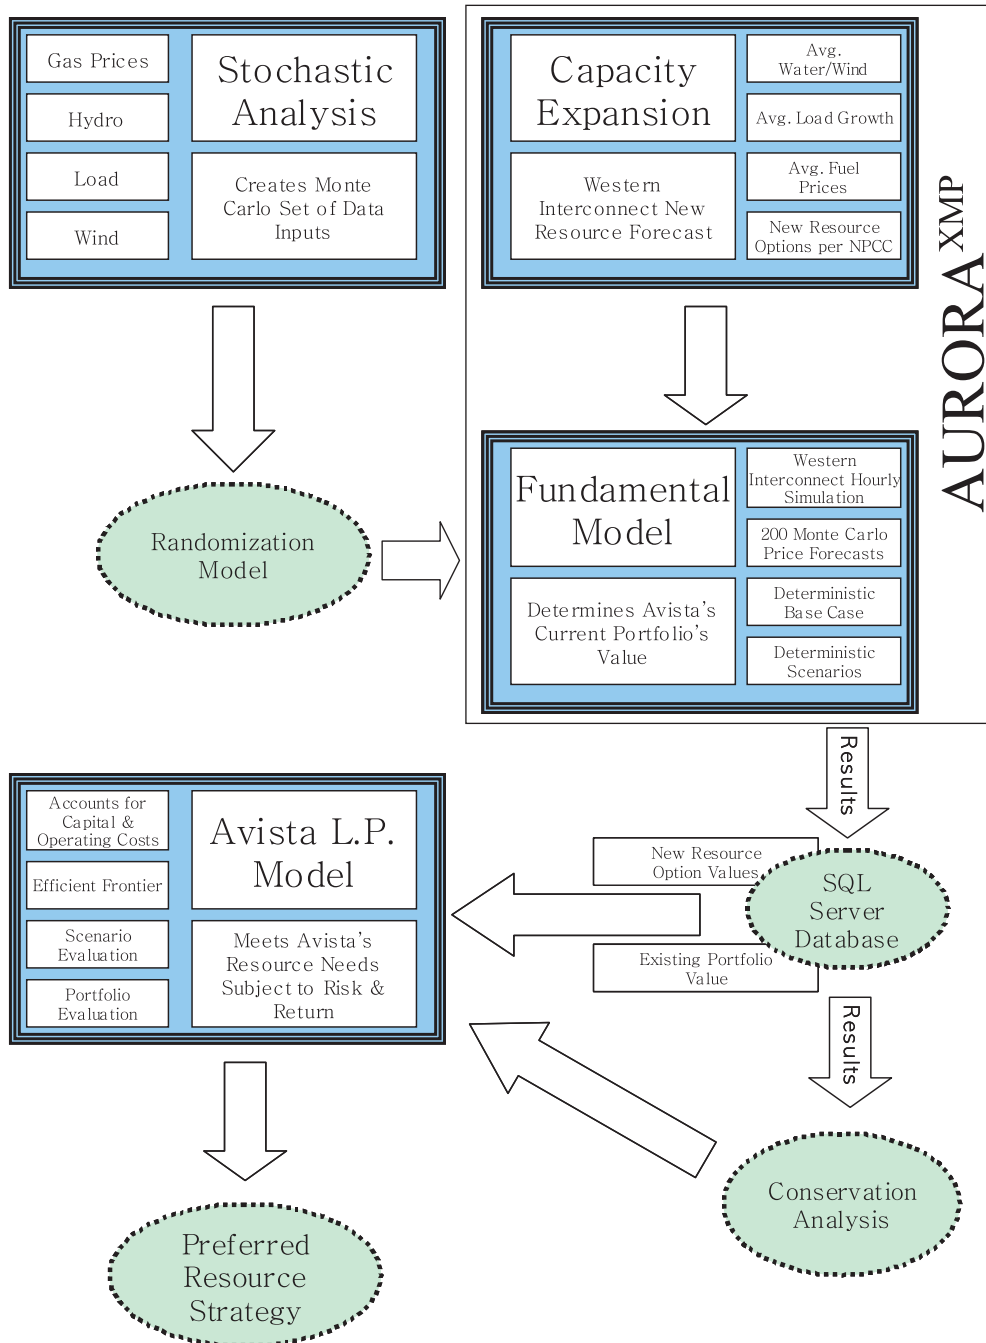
Gas Prices

Hydro

Load

Wind

Stochastic Analysis

Creates Monte Carlo Set of Data Inputs

Capacity Expansion

Avg. Water/Wind

Avg. Load Growth

Avg. Fuel Prices

New Resource Options per NPCC

Western Interconnect New Resource Forecast

AURORA$^{XMP}$

Randomization Model

Fundamental Model

Western Interconnect Hourly Simulation

200 Monte Carlo Price Forecasts

Deterministic Base Case

Deterministic Scenarios

Determines Avista's Current Portfolio's Value

Results

Accounts for Capital & Operating Costs

Efficient Frontier

Scenario Evaluation

Portfolio Evaluation

Avista L.P. Model

Meets Avista's Resource Needs Subject to Risk & Return

New Resource Option Values

SQL Server Database

Existing Portfolio Value

Results

Conservation Analysis

Preferred Resource Strategy